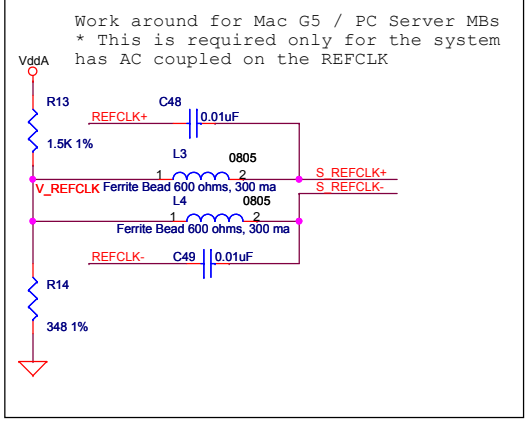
Work around for Mac G5 / PC Server MBs
* This is required only for the system has AC coupled on the REFCLK

VddA

R13

1.5K 1%

REFCLK+

C48

0.01uF

L3

0805

1

2

S_REFCLK+

S_REFCLK-

V_REFCLK

Ferrite Bead 600 ohms, 300 ma

L4

0805

1

2

Ferrite Bead 600 ohms, 300 ma

REFCLK-

C49

0.01uF

R14

348 1%